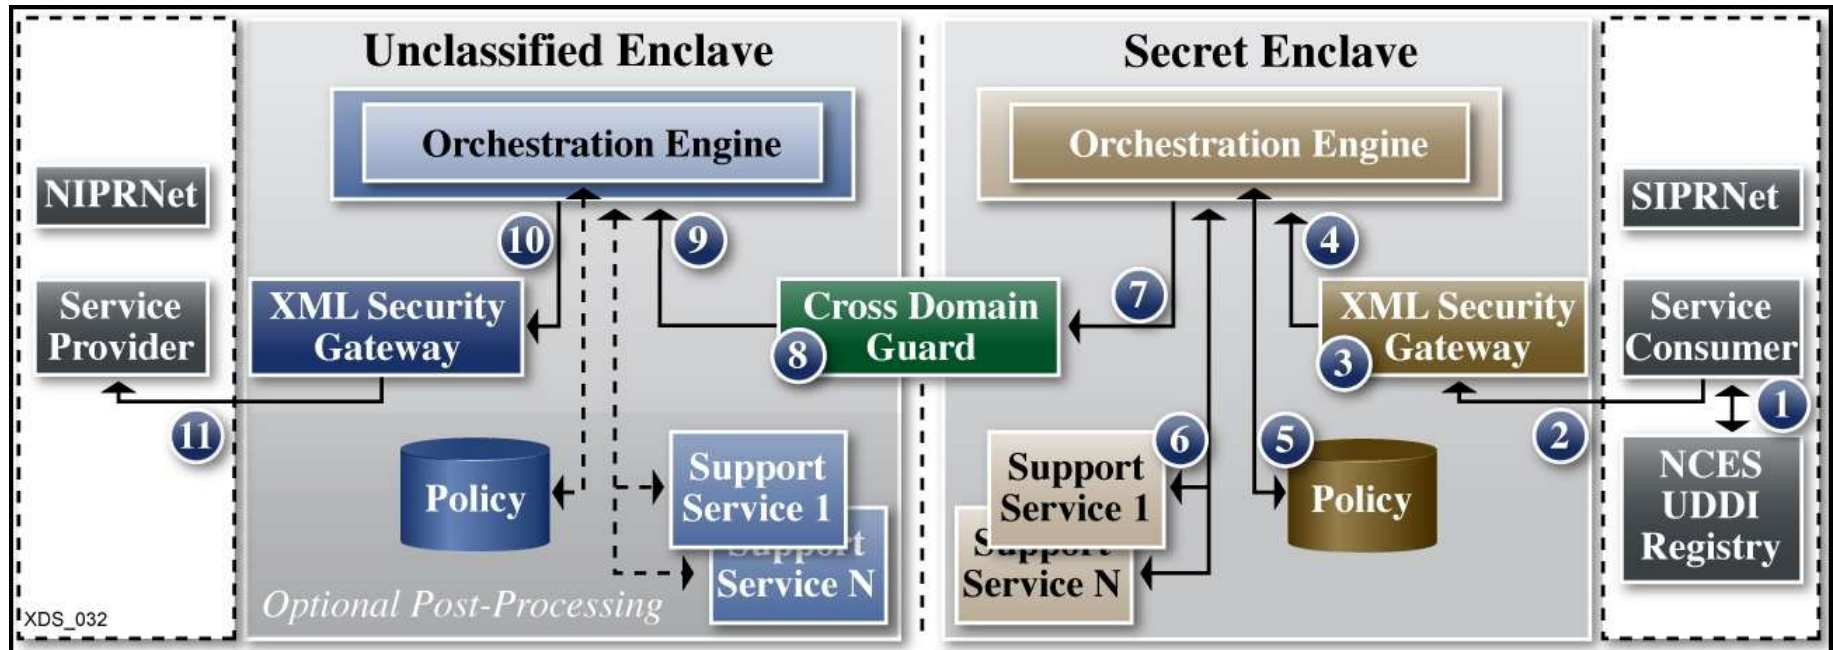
NIPRNet

Service Provider

XDS_032

Unclassified Enclave

Orchestration Engine

10

9

XML Security Gateway

Cross Domain Guard

8

11

Policy

Support Service 1

Support Service N

Optional Post-Processing

Secret Enclave

Orchestration Engine

7

4

XML Security Gateway

3

6

5

Support Service 1

Support Service N

Policy

SIPRNet

Service Consumer

1

2

NCES UDDI Registry